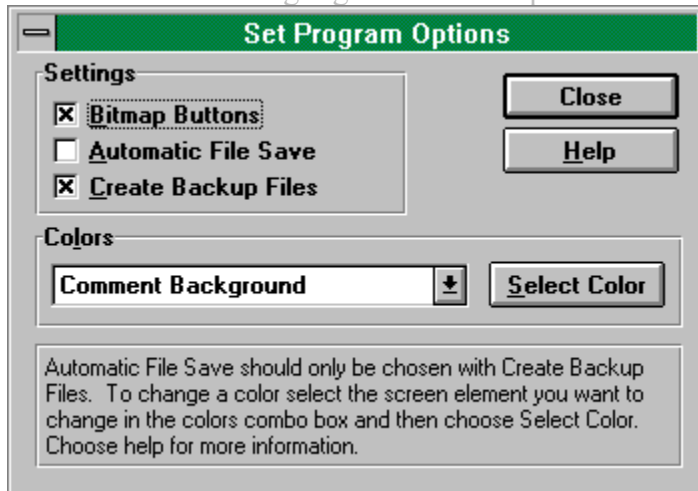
Set Program Options

Settings

☒ Bitmap Buttons

☐ Automatic File Save

☒ Create Backup Files

Close

Help

Colors

Comment Background

Select Color

Automatic File Save should only be chosen with Create Backup Files. To change a color select the screen element you want to change in the colors combo box and then choose Select Color. Choose help for more information.